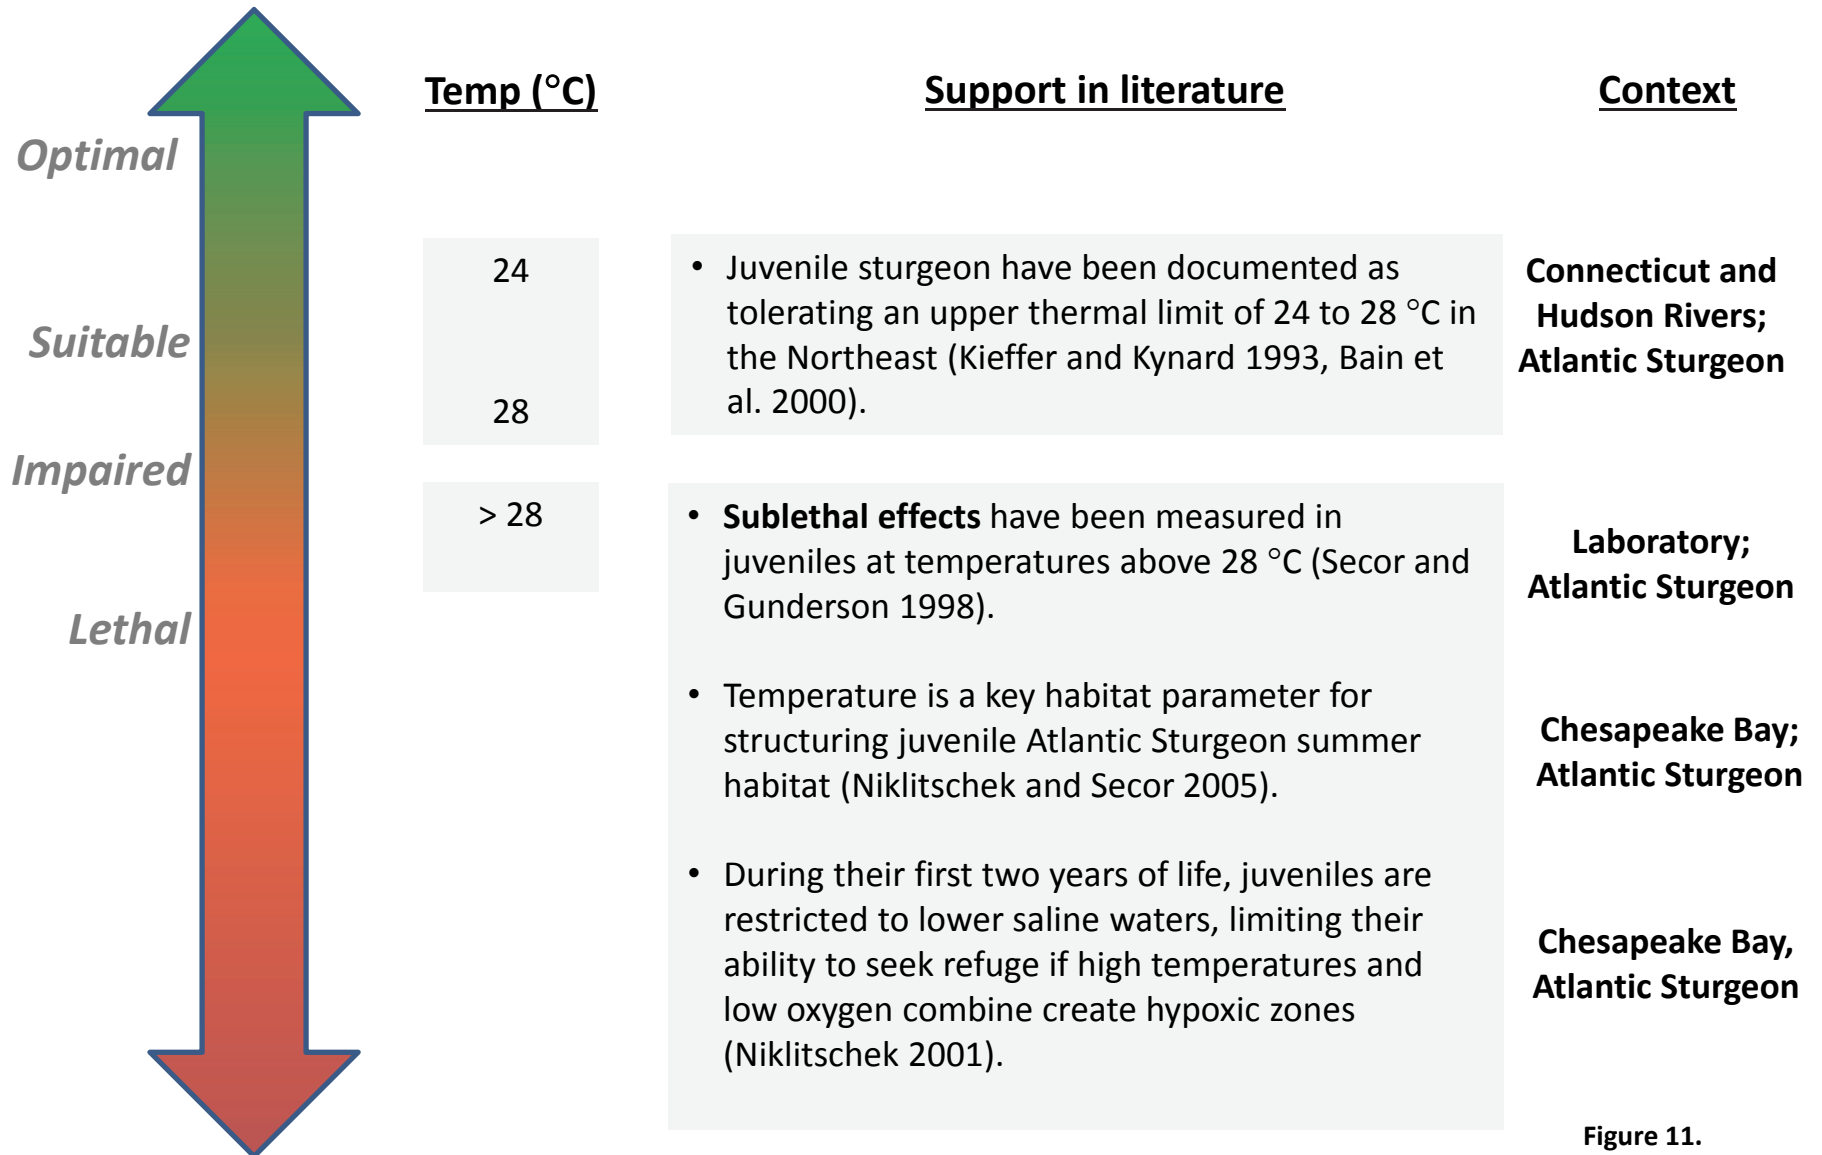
Optimal

Suitable

Impaired

Lethal

| Temp (°C) | Support in literature | Context |
|---|---|---|
| 24<br>28 | • Juvenile sturgeon have been documented as tolerating an upper thermal limit of 24 to 28 °C in the Northeast (Kieffer and Kynard 1993, Bain et al. 2000). | Connecticut and Hudson Rivers; Atlantic Sturgeon |
| > 28 | • **Sublethal effects** have been measured in juveniles at temperatures above 28 °C (Secor and Gunderson 1998). | Laboratory; Atlantic Sturgeon |
| | • Temperature is a key habitat parameter for structuring juvenile Atlantic Sturgeon summer habitat (Niklitschek and Secor 2005). | Chesapeake Bay; Atlantic Sturgeon |
| | • During their first two years of life, juveniles are restricted to lower saline waters, limiting their ability to seek refuge if high temperatures and low oxygen combine create hypoxic zones (Niklitschek 2001). | Chesapeake Bay, Atlantic Sturgeon |

Figure 11.